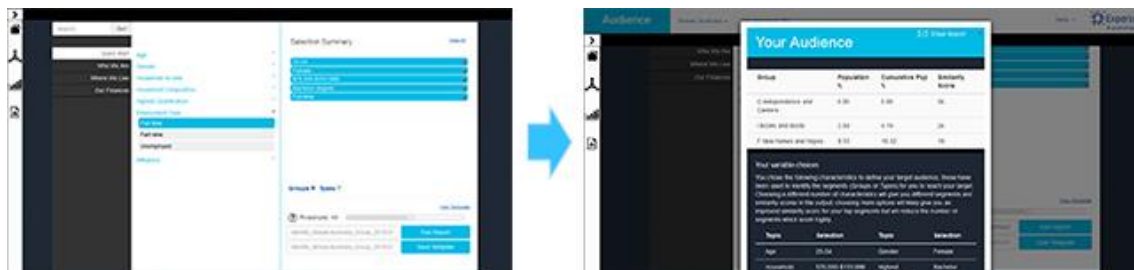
Search Go

Who We Are
Where We Live
Our Finances

Age
Gender
Household Income
Household Composition
Highest Qualification
Employment Type
Full time
Part time
Unemployed
Affluence

Selection Summary

Groups Types

Run Report
Save Template

Audience

Who We Are
Where We Live
Our Finances

Your Audience

| Group | Population % | Cumulative Pop % | Similarity Score |
|---|---|---|---|
| C Independence and Careers | 6.90 | 6.90 | 36 |
| I Books and Boots | 2.84 | 9.74 | 34 |
| F New homes and hopes | 6.53 | 16.32 | 18 |

Your variable choices

| Topic | Selection | Topic | Selection |
|---|---|---|---|
| Age | 25-34 | Gender | Female |
| Household | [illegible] | Highest | Bachelor |

Experian